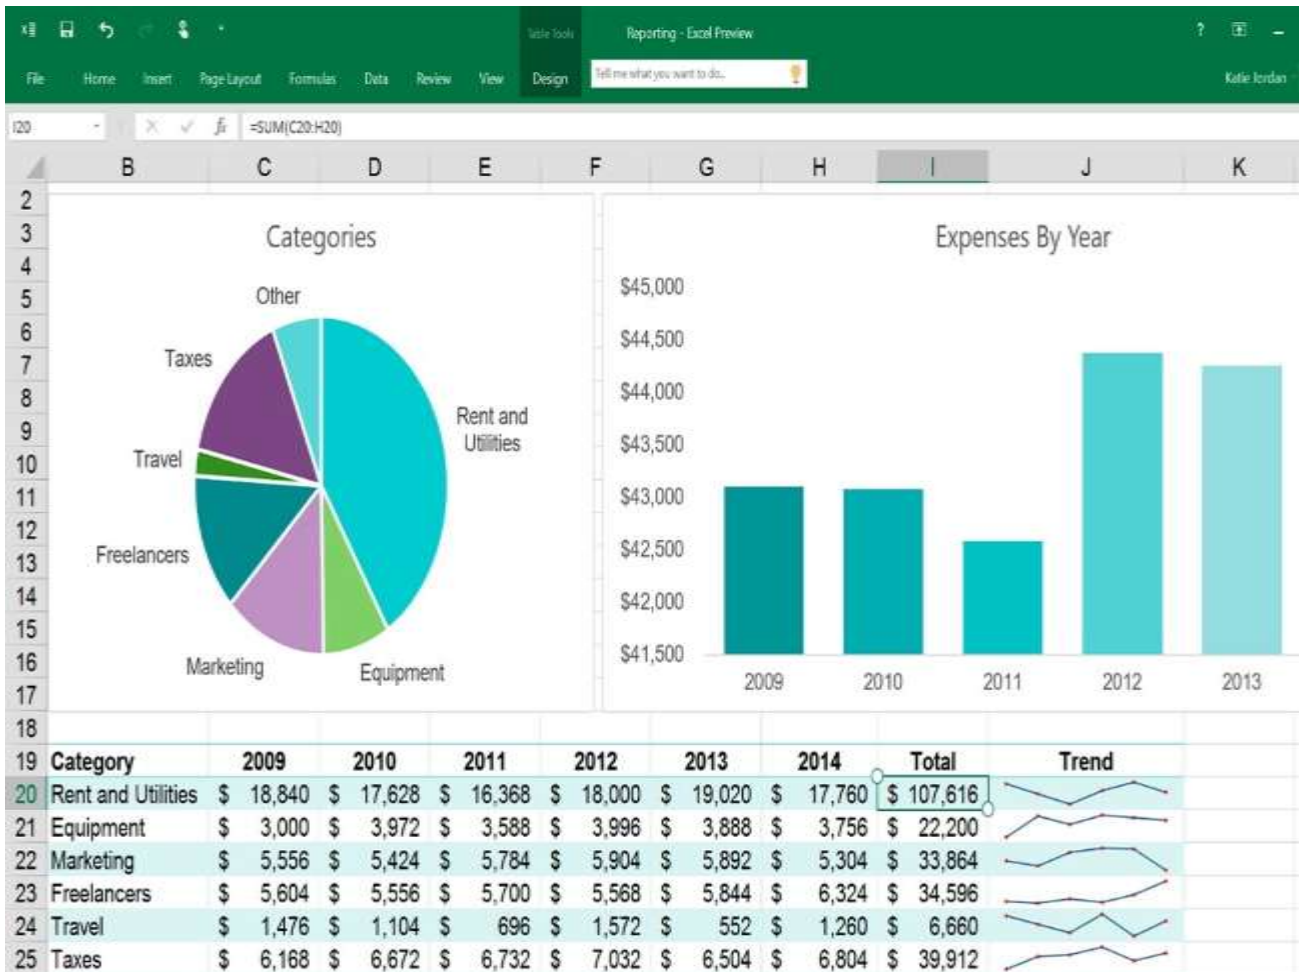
Table Tools Reporting - Excel Preview ? – 

File Home Insert Page Layout Formulas Data Review View Design Tell me what you want to do... Katie Jordan

I20 =SUM(C20:H20)

| | B | C | D | E | F | G | H | I | J | K |
|---|---|---|---|---|---|---|---|---|---|---|

Categories

Other
Taxes
Travel
Freelancers
Marketing
Equipment
Rent and Utilities

Expenses By Year

$45,000
$44,500
$44,000
$43,500
$43,000
$42,500
$42,000
$41,500

2009 2010 2011 2012 2013

| | Category | 2009 | 2010 | 2011 | 2012 | 2013 | 2014 | Total | Trend |
|---|---|---|---|---|---|---|---|---|---|
| 20 | Rent and Utilities | $ 18,840 | $ 17,628 | $ 16,368 | $ 18,000 | $ 19,020 | $ 17,760 | $ 107,616 | |
| 21 | Equipment | $ 3,000 | $ 3,972 | $ 3,588 | $ 3,996 | $ 3,888 | $ 3,756 | $ 22,200 | |
| 22 | Marketing | $ 5,556 | $ 5,424 | $ 5,784 | $ 5,904 | $ 5,892 | $ 5,304 | $ 33,864 | |
| 23 | Freelancers | $ 5,604 | $ 5,556 | $ 5,700 | $ 5,568 | $ 5,844 | $ 6,324 | $ 34,596 | |
| 24 | Travel | $ 1,476 | $ 1,104 | $ 696 | $ 1,572 | $ 552 | $ 1,260 | $ 6,660 | |
| 25 | Taxes | $ 6,168 | $ 6,672 | $ 6,732 | $ 7,032 | $ 6,504 | $ 6,804 | $ 39,912 | |